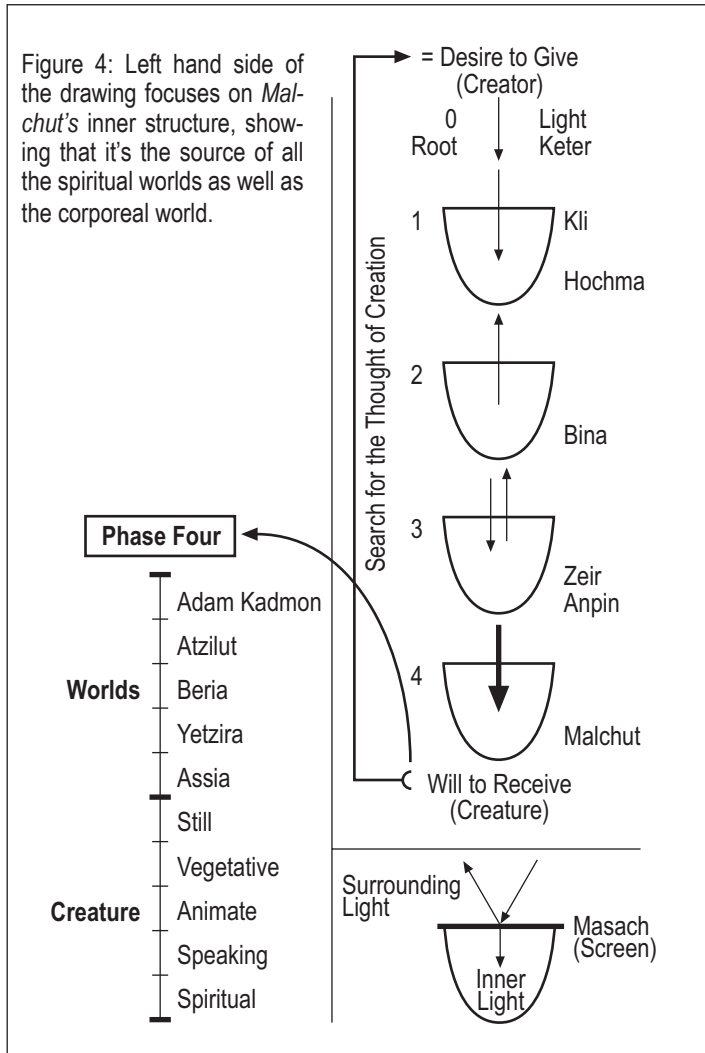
Figure 4: Left hand side of the drawing focuses on *Malchut's* inner structure, showing that it's the source of all the spiritual worlds as well as the corporeal world.

= Desire to Give (Creator)

0 Root

Light Keter

1 Kli

Hochma

2

Bina

3

Zeir Anpin

4

Malchut

Will to Receive (Creature)

Search for the Thought of Creation

Phase Four

Adam Kadmon
Atzilut
Worlds
Beria
Yetzira
Assia
Still
Vegetative
Creature
Animate
Speaking
Spiritual

Surrounding Light

Masach (Screen)

Inner Light